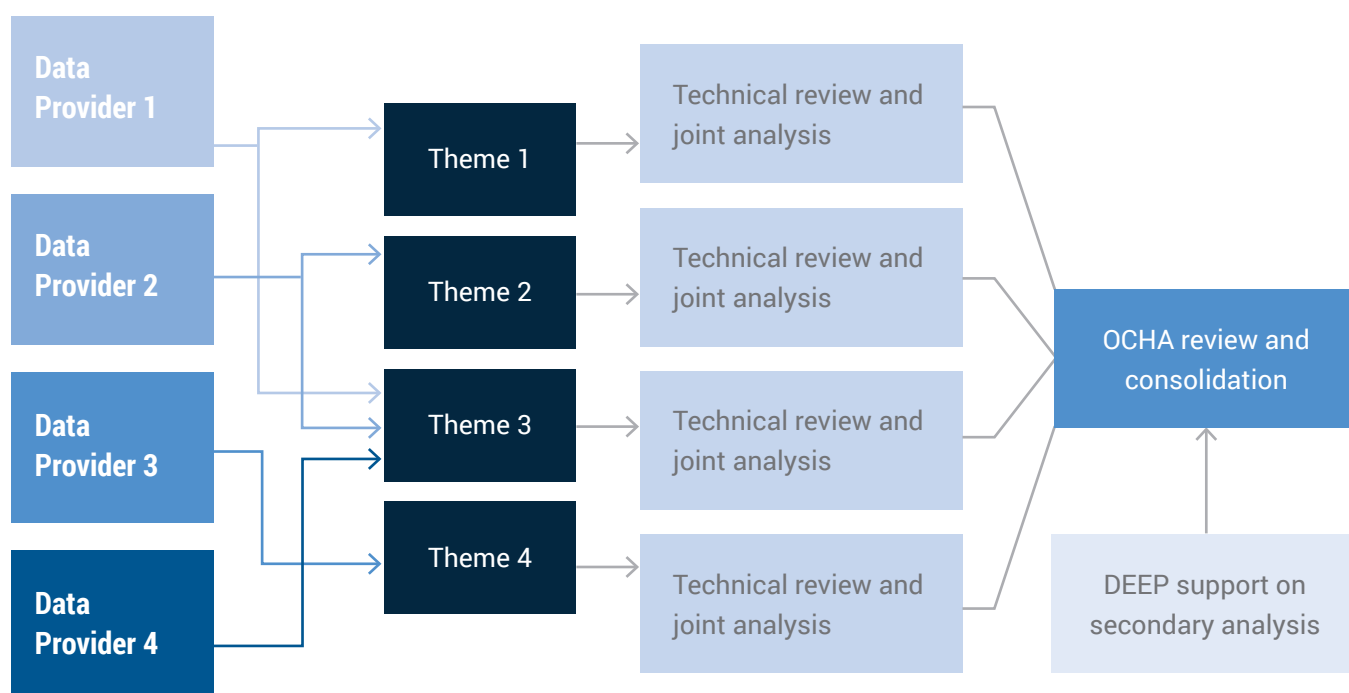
Data Provider 1

Data Provider 2

Data Provider 3

Data Provider 4

Theme 1

Theme 2

Theme 3

Theme 4

Technical review and joint analysis

Technical review and joint analysis

Technical review and joint analysis

Technical review and joint analysis

OCHA review and consolidation

DEEP support on secondary analysis